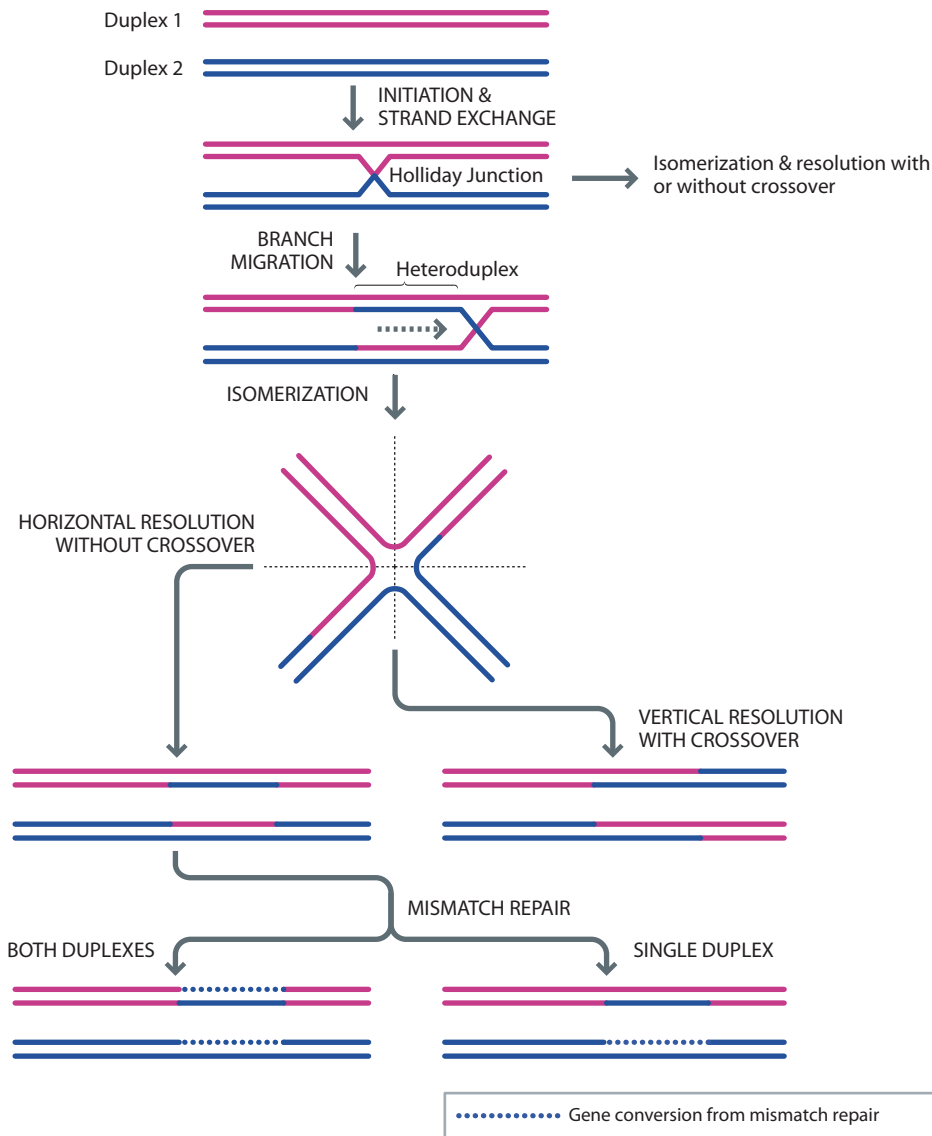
Duplex 1

Duplex 2

INITIATION & STRAND EXCHANGE

Holliday Junction

Isomerization & resolution with or without crossover

BRANCH MIGRATION

Heteroduplex

ISOMERIZATION

HORIZONTAL RESOLUTION WITHOUT CROSSOVER

VERTICAL RESOLUTION WITH CROSSOVER

MISMATCH REPAIR

BOTH DUPLEXES

SINGLE DUPLEX

Gene conversion from mismatch repair